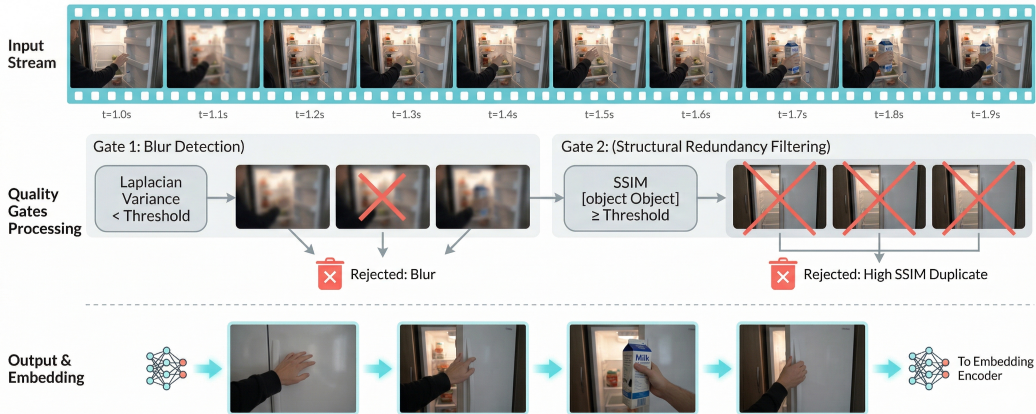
Input Stream

t=1.0s t=1.1s t=1.2s t=1.3s t=1.4s t=1.5s t=1.6s t=1.7s t=1.8s t=1.9s

Quality Gates Processing

Gate 1: Blur Detection)

Laplacian Variance < Threshold

Rejected: Blur

Gate 2: (Structural Redundancy Filtering)

SSIM [object Object] ≥ Threshold

Rejected: High SSIM Duplicate

Output & Embedding

Milk

To Embedding Encoder